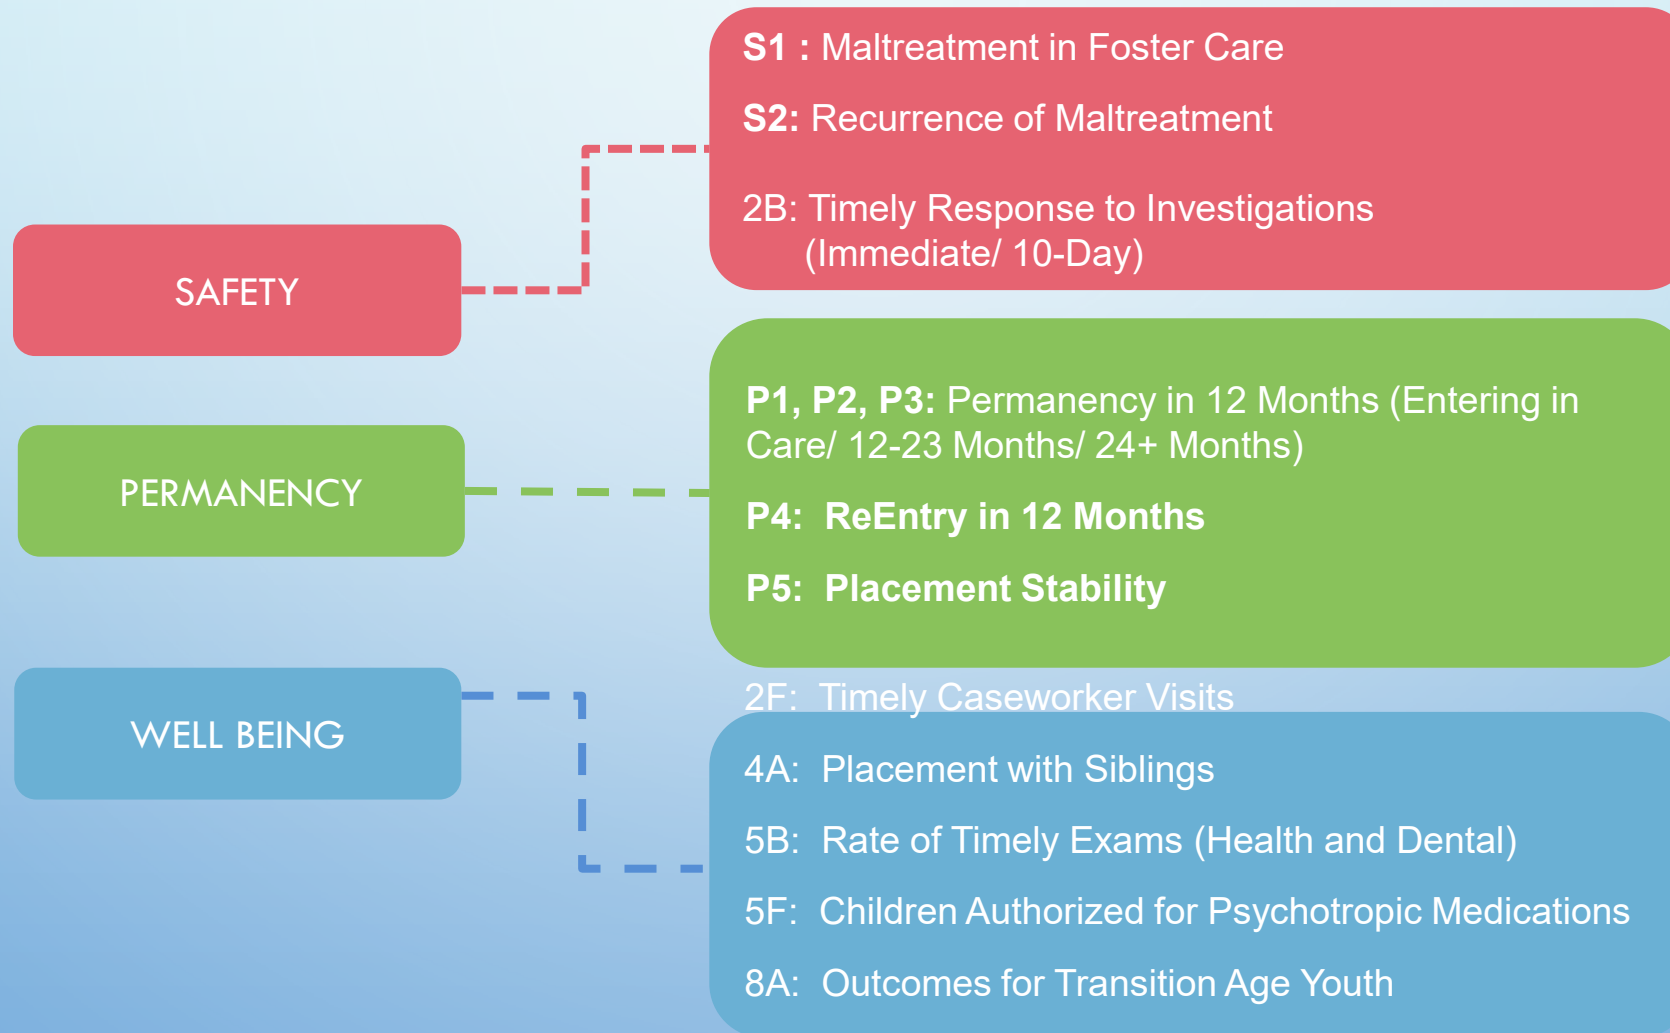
SAFETY

S1 : Maltreatment in Foster Care

S2: Recurrence of Maltreatment

2B: Timely Response to Investigations (Immediate/ 10-Day)

PERMANENCY

P1, P2, P3: Permanency in 12 Months (Entering in Care/ 12-23 Months/ 24+ Months)

P4: ReEntry in 12 Months

P5: Placement Stability

WELL BEING

2F: Timely Caseworker Visits

4A: Placement with Siblings

5B: Rate of Timely Exams (Health and Dental)

5F: Children Authorized for Psychotropic Medications

8A: Outcomes for Transition Age Youth